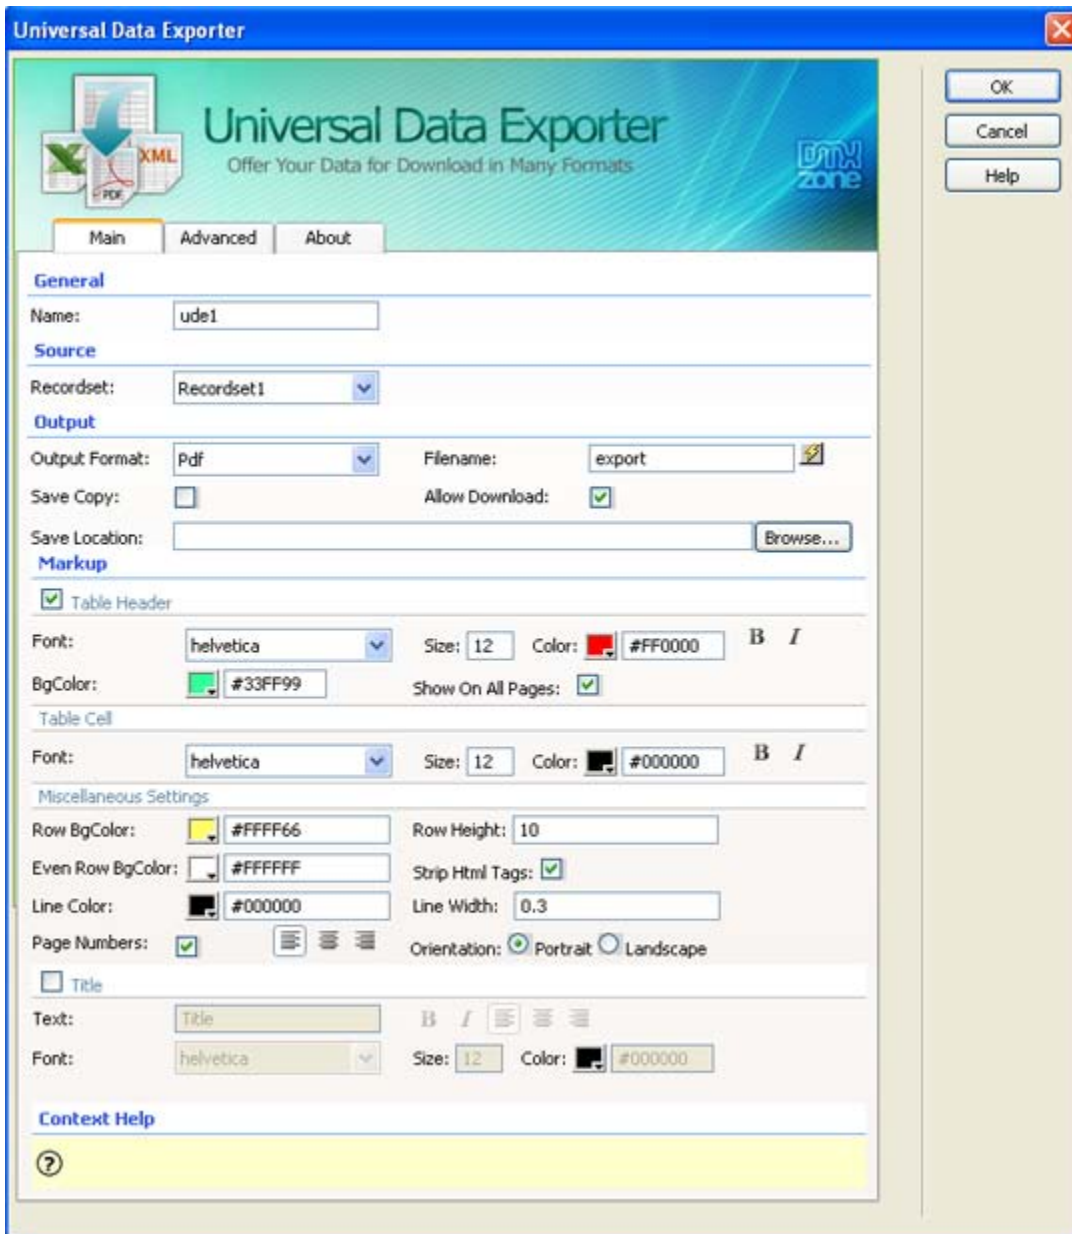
Universal Data Exporter

XML
PDF

Universal Data Exporter
Offer Your Data for Download in Many Formats

DMX zone

OK
Cancel
Help

Main | Advanced | About

General
Name: ude1

Source
Recordset: Recordset1

Output
Output Format: Pdf
Filename: export
Save Copy:
Allow Download:
Save Location:
Browse...

Markup
Table Header
Font: helvetica
Size: 12
Color: #FF0000
B I
BgColor: #33FF99
Show On All Pages:

Table Cell
Font: helvetica
Size: 12
Color: #000000
B I

Miscellaneous Settings
Row BgColor: #FFFF66
Row Height: 10
Even Row BgColor: #FFFFFF
Strip Html Tags:
Line Color: #000000
Line Width: 0.3
Page Numbers:
Orientation: Portrait Landscape

Title
Text: Title
B I
Font: helvetica
Size: 12
Color: #000000

Context Help
?